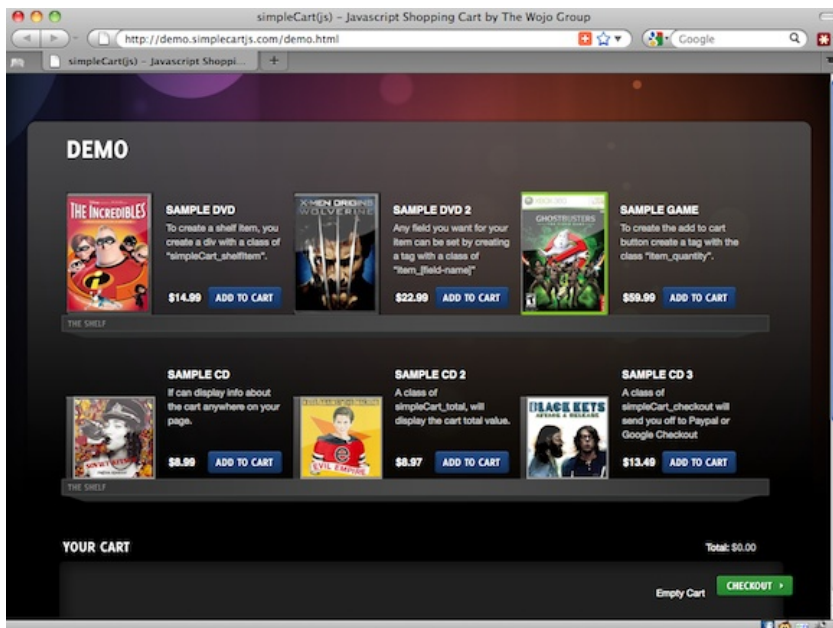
simpleCart(js) – Javascript Shopping Cart by The Wojo Group

http://demo.simplecartjs.com/demo.html

Google

simpleCart(js) – Javascript Shoppi...

DEMO

THE INCREDIBLES

SAMPLE DVD

To create a shelf item, you create a div with a class of "simpleCart_shelfItem".

$14.99 ADD TO CART

X-MEN ORIGINS WOLVERINE

SAMPLE DVD 2

Any field you want for your item can be set by creating a tag with a class of "item_[field-name]"

$22.99 ADD TO CART

XBOX 360

GHOSTBUSTERS

SAMPLE GAME

To create the add to cart button create a tag with the class "item_quantity".

$59.99 ADD TO CART

THE SHELF

SAMPLE CD

It can display info about the cart anywhere on your page.

$8.99 ADD TO CART

EVIL EMPIRE

SAMPLE CD 2

A class of simpleCart_total, will display the cart total value.

$8.97 ADD TO CART

BLACK KEYS

SAMPLE CD 3

A class of simpleCart_checkout will send you off to Paypal or Google Checkout

$13.49 ADD TO CART

THE SHELF

YOUR CART

Total: $0.00

Empty Cart

CHECKOUT ›